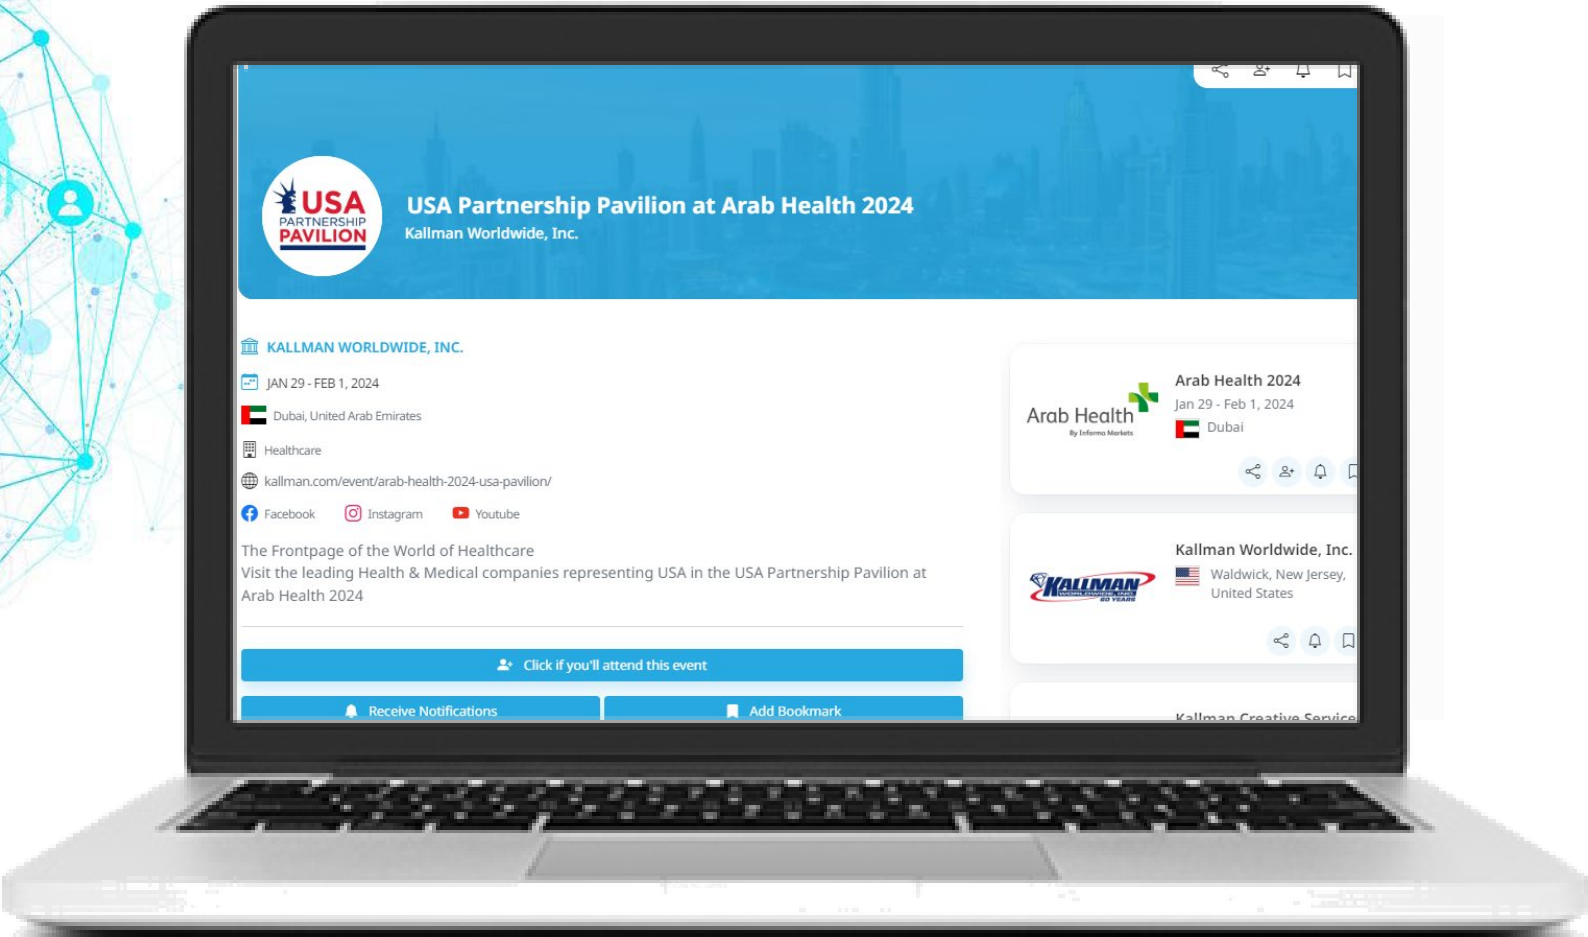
USA PARTNERSHIP PAVILION

USA Partnership Pavilion at Arab Health 2024
Kallman Worldwide, Inc.

KALLMAN WORLDWIDE, INC.

JAN 29 - FEB 1, 2024

Dubai, United Arab Emirates

Healthcare

kallman.com/event/arab-health-2024-usa-pavilion/

Facebook Instagram Youtube

The Frontpage of the World of Healthcare
Visit the leading Health & Medical companies representing USA in the USA Partnership Pavilion at Arab Health 2024

Click if you'll attend this event

Receive Notifications

Add Bookmark

Arab Health
By Informa Markets

Arab Health 2024
Jan 29 - Feb 1, 2024
Dubai

KALLMAN WORLDWIDE, INC. 80 YEARS

Kallman Worldwide, Inc.
Waldwick, New Jersey, United States

Kallman Creative Service